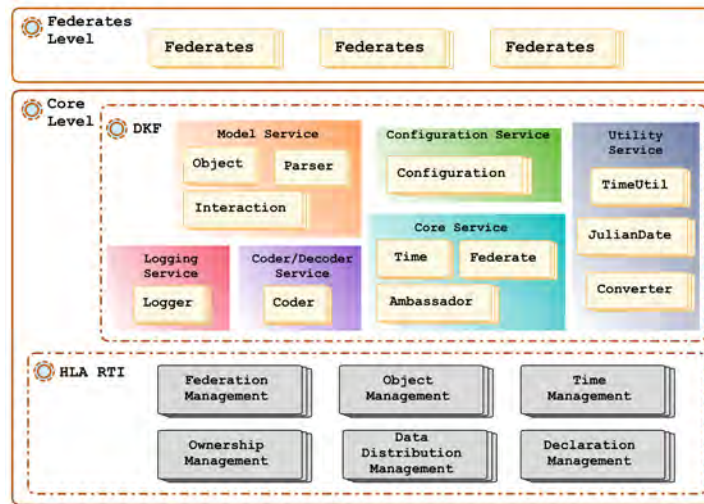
Federates Level

Federates

Federates

Federates

Core Level

DKF

Model Service

Object

Parser

Interaction

Configuration Service

Configuration

Utility Service

TimeUtil

JulianDate

Converter

Core Service

Time

Federate

Ambassador

Logging Service

Logger

Coder/Decoder Service

Coder

HLA RTI

Federation Management

Object Management

Time Management

Ownership Management

Data Distribution Management

Declaration Management